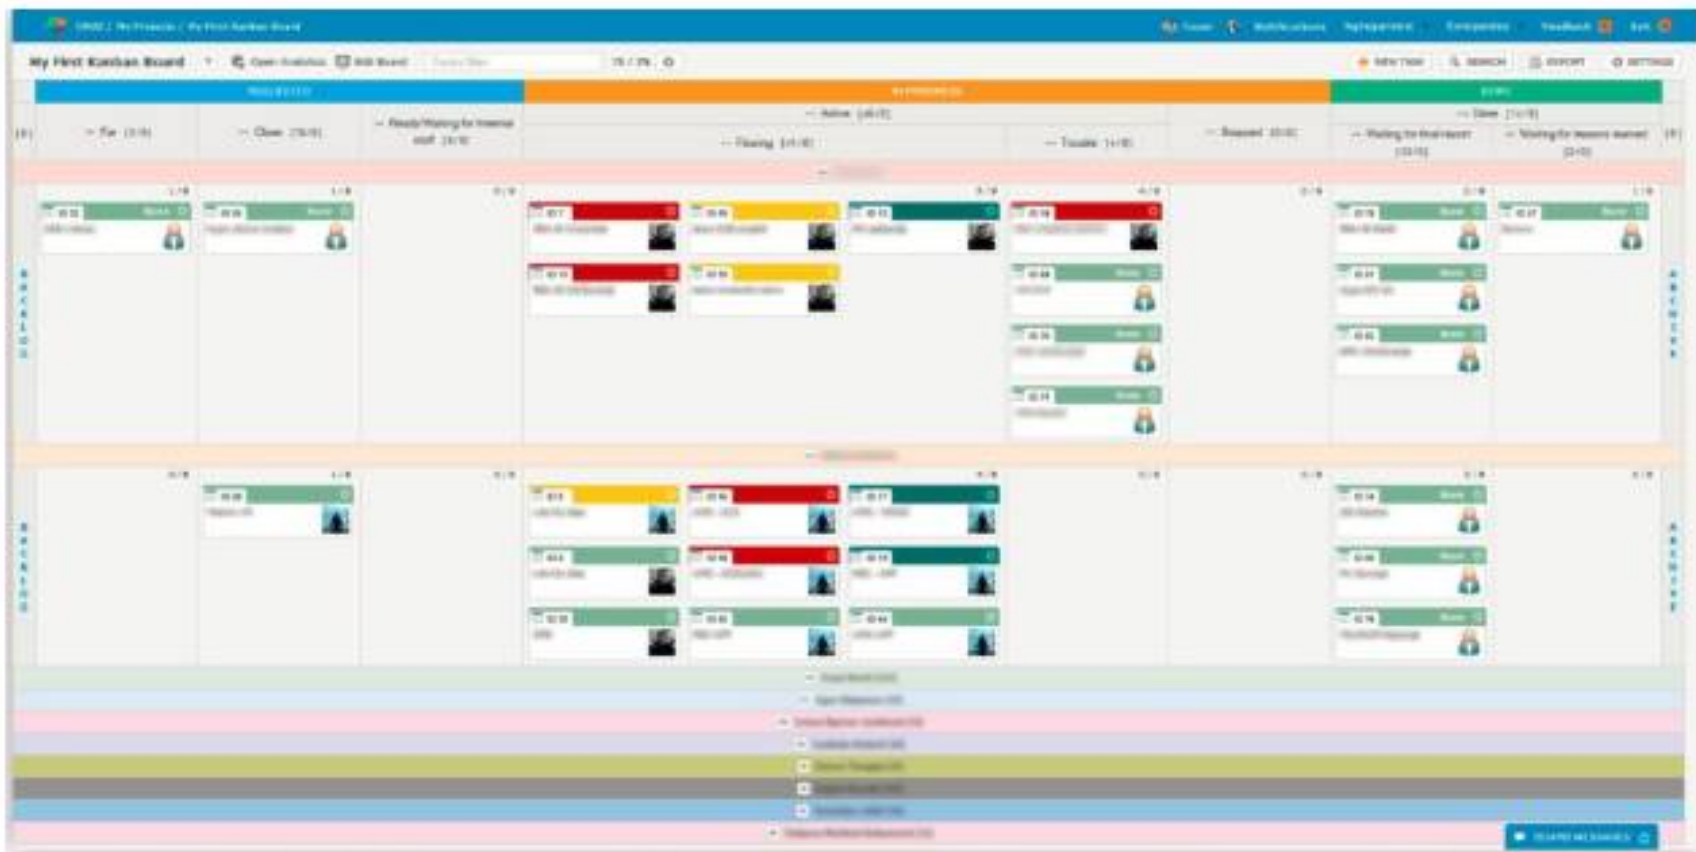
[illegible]

My First Kanban Board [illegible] Open Analytics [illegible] Edit Board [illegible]

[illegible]

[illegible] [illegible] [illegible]

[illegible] — Active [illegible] — Done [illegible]

— For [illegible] — Clean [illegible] — Ready/Waiting for Internal staff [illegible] — Flowing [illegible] — Trouble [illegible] — Stopped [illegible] — Waiting for final report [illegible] — Waiting for lessons learned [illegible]

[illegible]

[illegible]